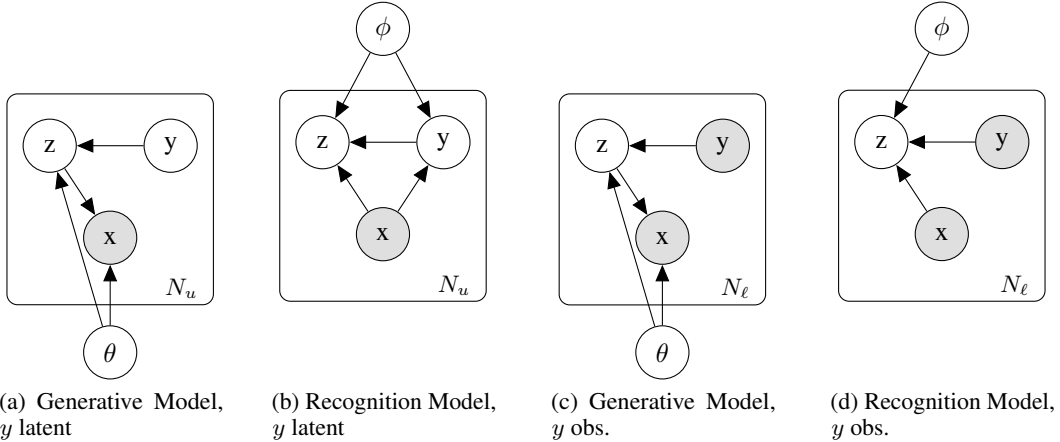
z y x $N_u$ $\theta$

(a) Generative Model, $y$ latent

$\phi$ z y x $N_u$

(b) Recognition Model, $y$ latent

z y x $N_\ell$ $\theta$

(c) Generative Model, $y$ obs.

$\phi$ z y x $N_\ell$

(d) Recognition Model, $y$ obs.